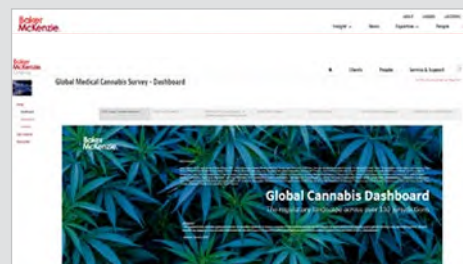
Baker McKenzie.

Insight    News    Expertise    People

Baker McKenzie.

Global Medical Cannabis Survey - Dashboard

Clients    People    Service & Support

Baker McKenzie.

Global Cannabis Dashboard

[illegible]